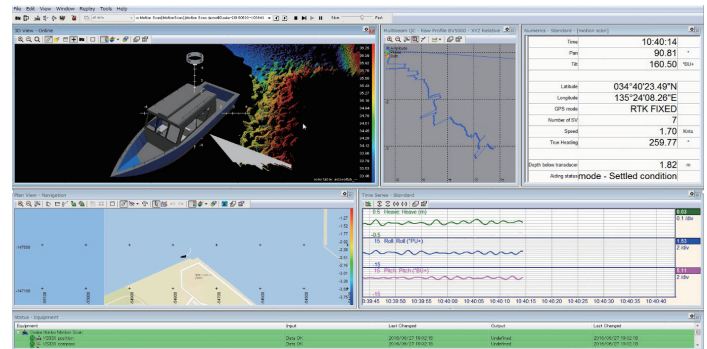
File Edit View Window Replay Tools Help

3D View - Online

Multibeam QC - New Profile (01300) - XYZ Relative

Numerics - Standard - [motion scan]

| | | |
|---|---|---|
| Time | 10:40:14 | |
| Pan | 90.81 | ° |
| Tilt | 160.50 | °EU+ |
| Latitude | 034°40'23.49"N | |
| Longitude | 135°24'08.26"E | |
| GPS mode | RTK FIXED | |
| Number of SV | 7 | |
| Speed | 1.70 | Knts |
| True Heading | 259.77 | ° |
| Depth below transducer | 1.82 | m |
| Acting status | mode - Settled condition | |

Plan View - Navigation

Time Series - Standard

0.5 Heave: Heave (m)

-0.5

15 Roll: Roll (°PU+)

-15

15 Pitch: Pitch (°BU+)

-15

0.03
0.1 /div

1.53
2 /div

5.11
2 /div

10:39:45 10:39:50 10:39:55 10:40:00 10:40:05 10:40:10 10:40:15 10:40:20 10:40:25 10:40:30 10:40:35 10:40:40

Status - Equipment

| Equipment | Input | Last Changed | Output | Last Changed |
|---|---|---|---|---|
| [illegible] | | | | |
| VS330 position | Data OK | 2016/06/27 10:40:16 | Undefined | 2016/06/27 10:40:16 |
| VS330 compass | Data OK | 2016/06/27 10:40:16 | Undefined | 2016/06/27 10:40:16 |